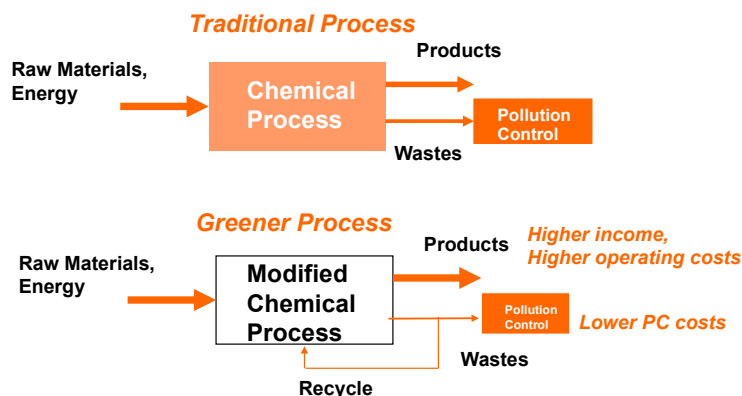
Traditional Process

Raw Materials, Energy

Chemical Process

Products

Pollution Control

Wastes

Greener Process

Raw Materials, Energy

Modified Chemical Process

Products

Higher income, Higher operating costs

Pollution Control

Lower PC costs

Wastes

Recycle